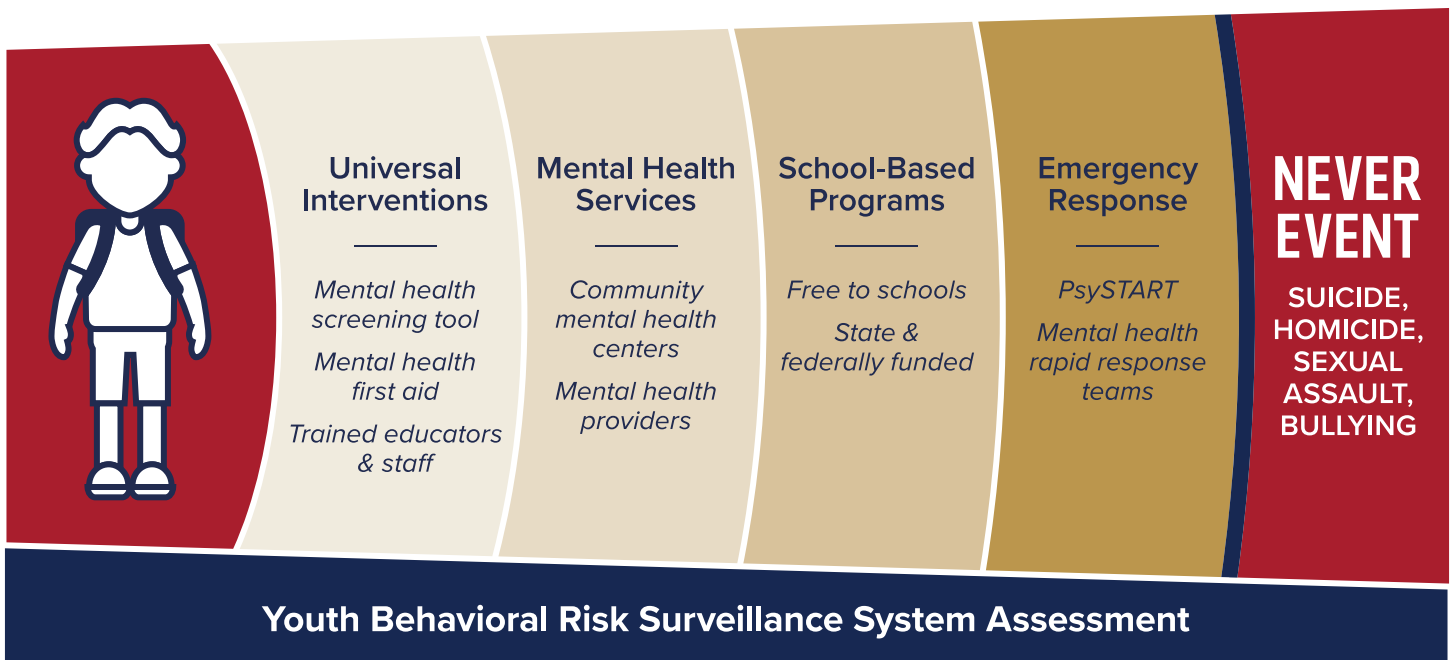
Universal Interventions

Mental health screening tool

Mental health first aid

Trained educators & staff

Mental Health Services

Community mental health centers

Mental health providers

School-Based Programs

Free to schools

State & federally funded

Emergency Response

PsySTART

Mental health rapid response teams

NEVER EVENT

SUICIDE, HOMICIDE, SEXUAL ASSAULT, BULLYING

Youth Behavioral Risk Surveillance System Assessment